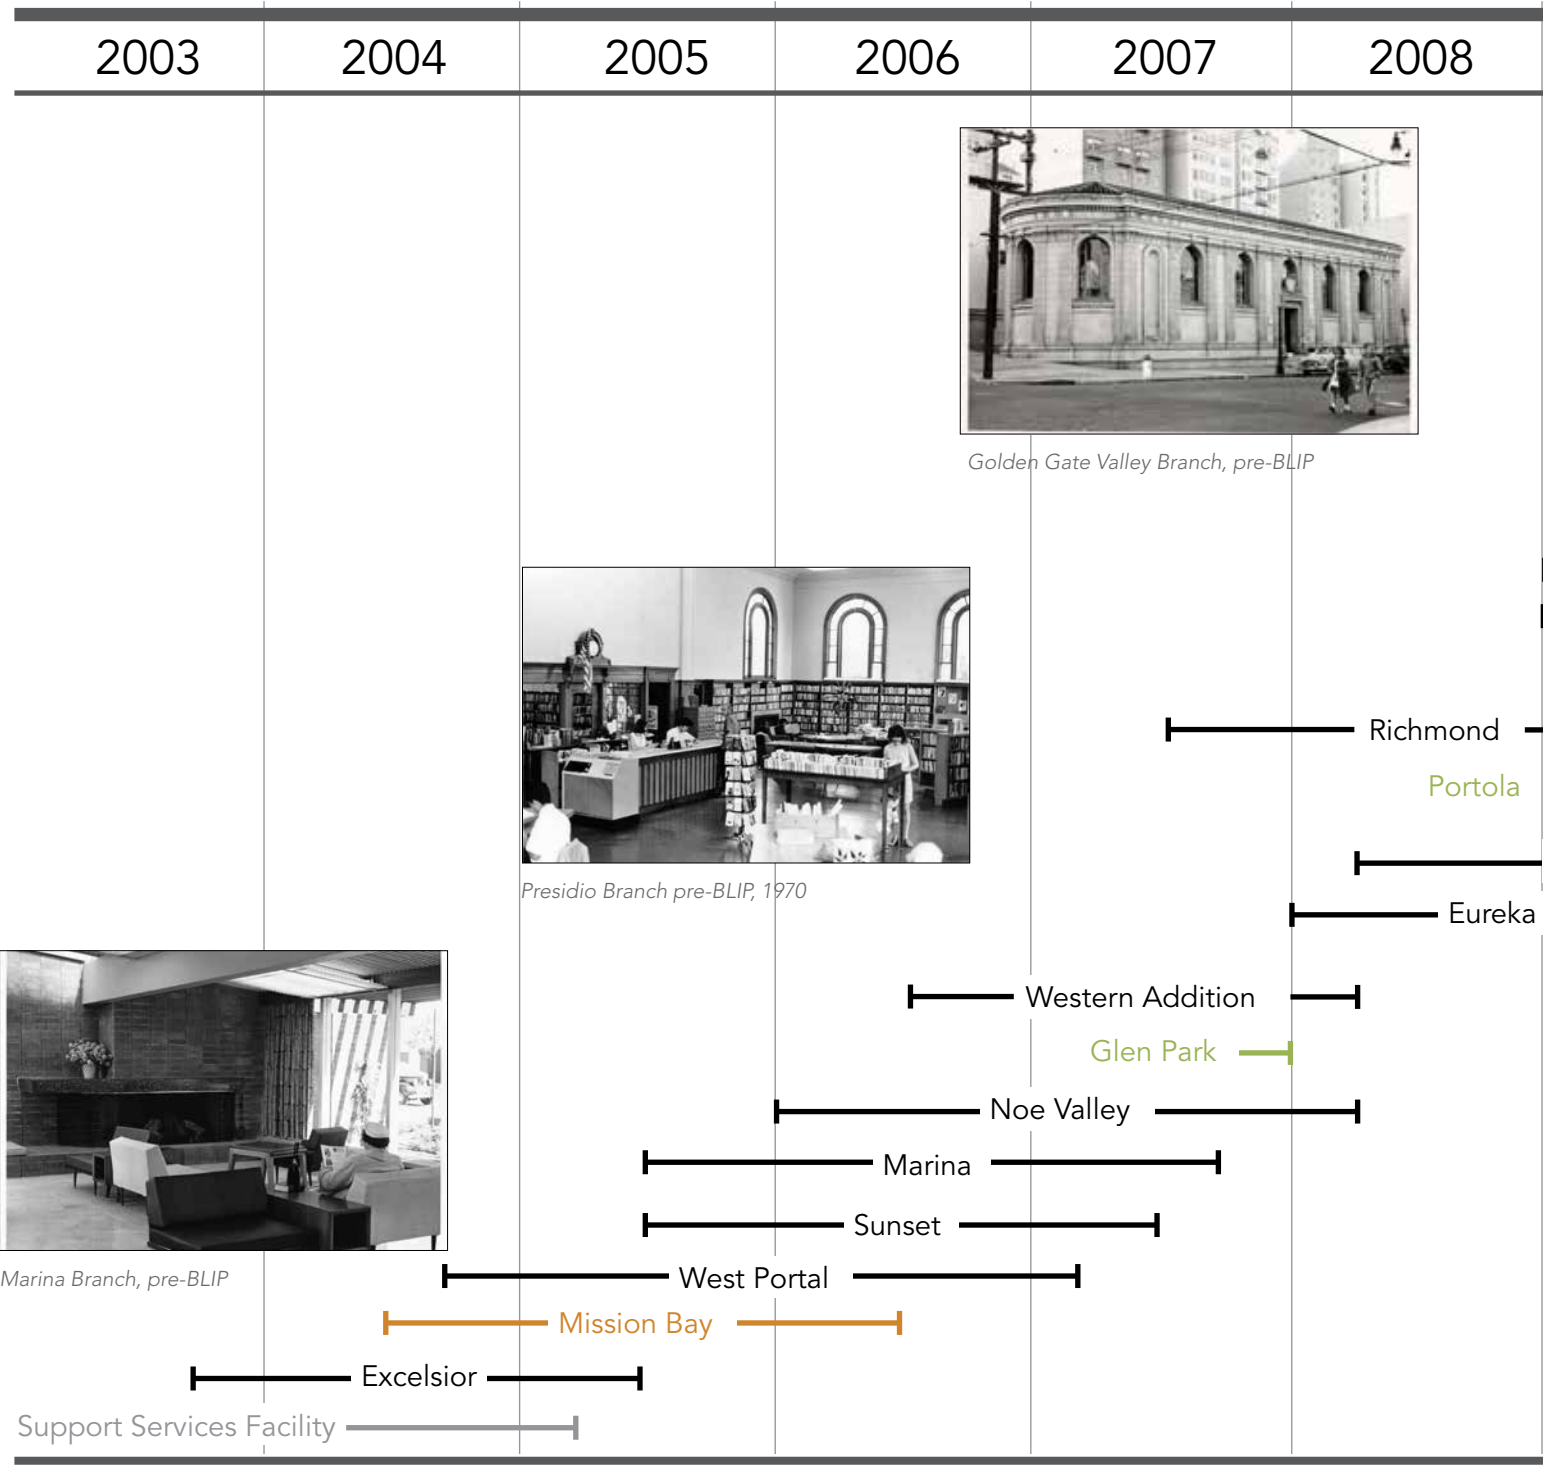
| 2003 | 2004 | 2005 | 2006 | 2007 | 2008 |
|---|---|---|---|---|---|

Golden Gate Valley Branch, pre-BLIP

Presidio Branch pre-BLIP, 1970

Richmond

Portola

Eureka

Western Addition

Glen Park

Noe Valley

Marina

Sunset

Marina Branch, pre-BLIP

West Portal

Mission Bay

Excelsior

Support Services Facility